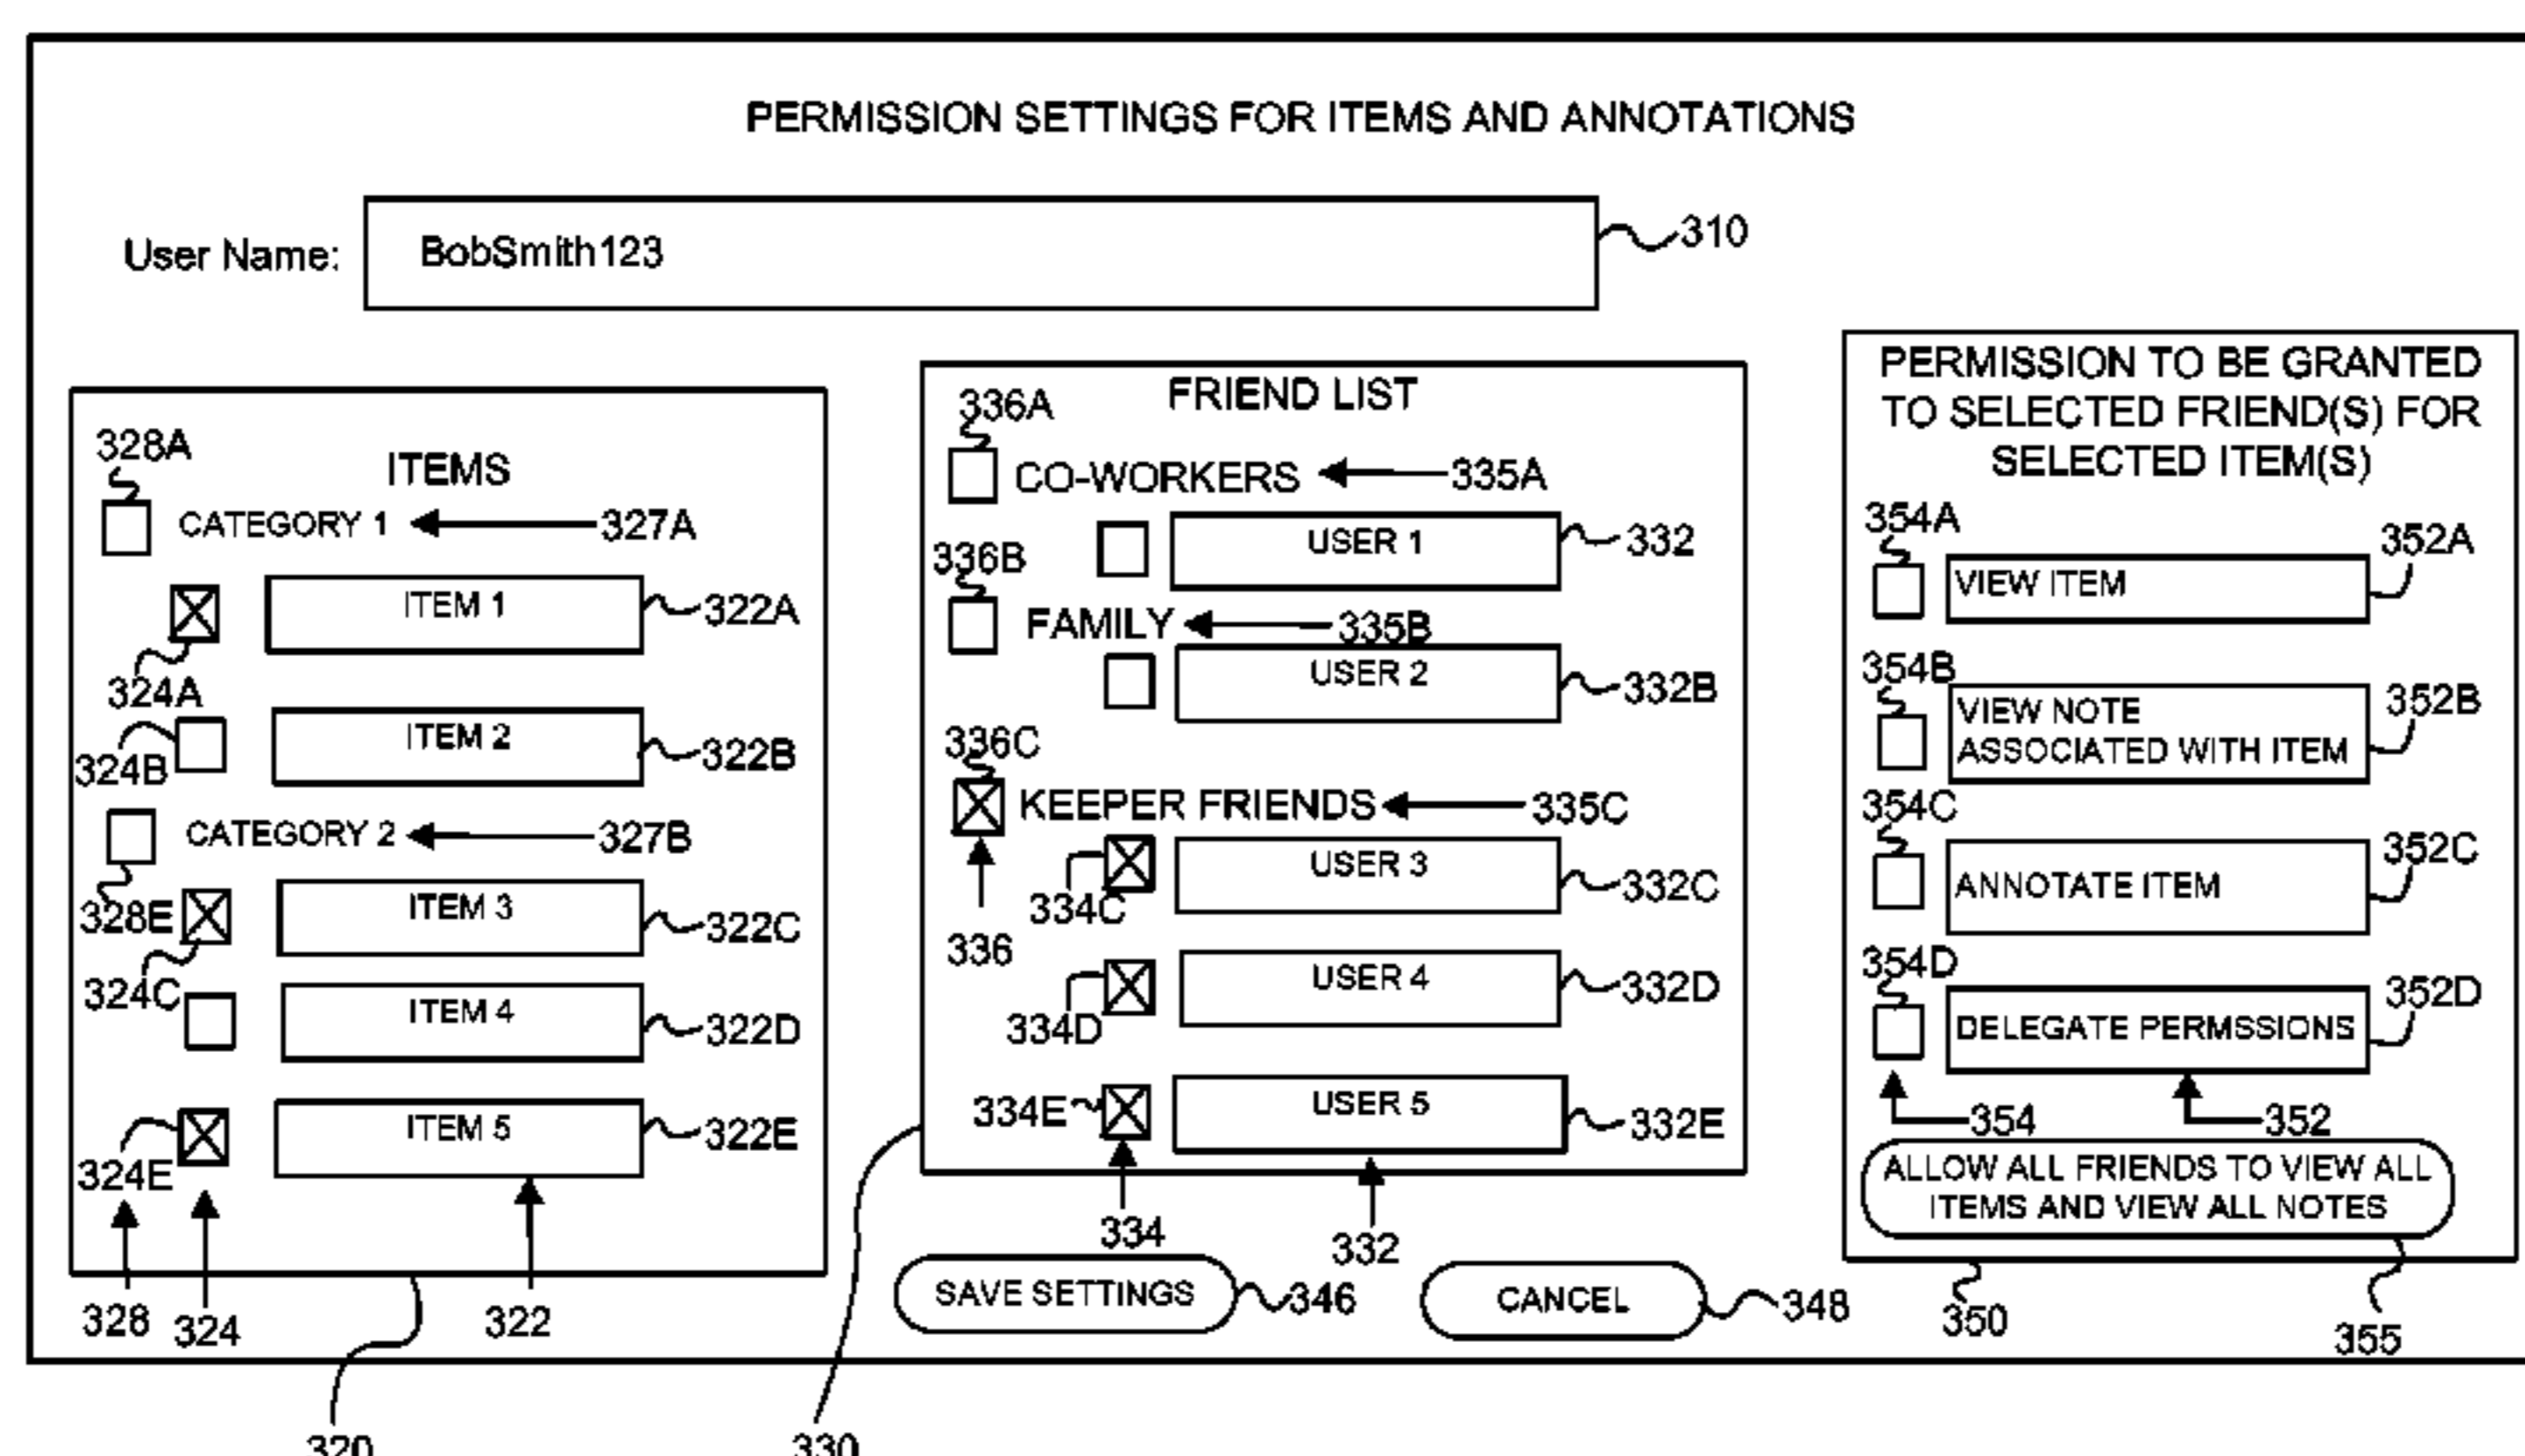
PERMISSION SETTINGS FOR ITEMS AND ANNOTATIONS

User Name: BobSmith123 310

ITEMS

328A

CATEGORY 1 327A

ITEM 1 322A

324A

ITEM 2 322B

324B

CATEGORY 2 327B

328E

ITEM 3 322C

324C

ITEM 4 322D

ITEM 5 322E

324E

328 324 322

FRIEND LIST

336A

CO-WORKERS 335A

USER 1 332

336B

FAMILY 335B

USER 2 332B

336C

KEEPER FRIENDS 335C

USER 3 332C

334C

336

USER 4 332D

334D

334E

USER 5 332E

334 332

PERMISSION TO BE GRANTED TO SELECTED FRIEND(S) FOR SELECTED ITEM(S)

354A 352A

VIEW ITEM

354B 352B

VIEW NOTE ASSOCIATED WITH ITEM

354C 352C

ANNOTATE ITEM

354D 352D

DELEGATE PERMSSIONS

354 352

ALLOW ALL FRIENDS TO VIEW ALL ITEMS AND VIEW ALL NOTES

SAVE SETTINGS 346

CANCEL 348

350 355

320 330